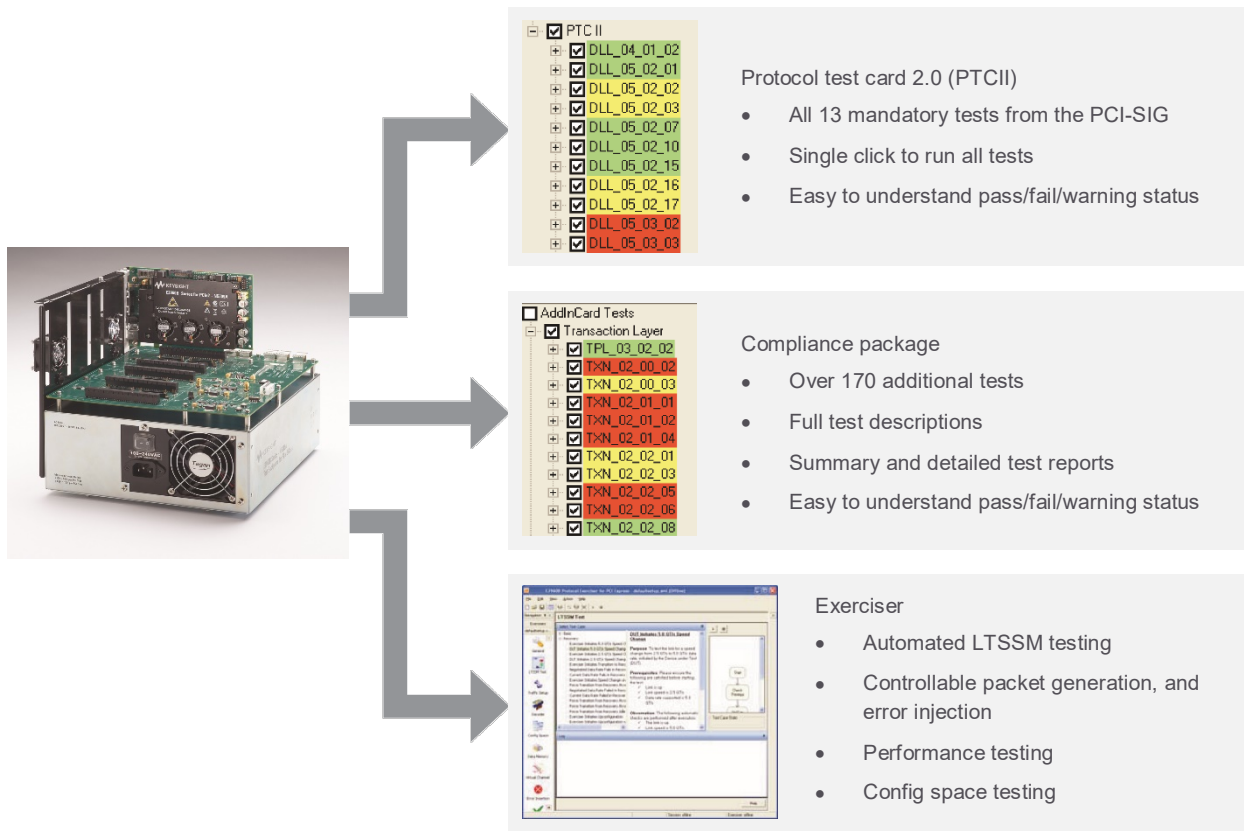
PTC II
DLL_04_01_02
DLL_05_02_01
DLL_05_02_02
DLL_05_02_03
DLL_05_02_07
DLL_05_02_10
DLL_05_02_15
DLL_05_02_16
DLL_05_02_17
DLL_05_03_02
DLL_05_03_03

Protocol test card 2.0 (PTCII)

- All 13 mandatory tests from the PCI-SIG
- Single click to run all tests
- Easy to understand pass/fail/warning status

AddInCard Tests
Transaction Layer
TPL_03_02_02
TXN_02_00_02
TXN_02_00_03
TXN_02_01_01
TXN_02_01_02
TXN_02_01_04
TXN_02_02_01
TXN_02_02_03
TXN_02_02_05
TXN_02_02_06
TXN_02_02_08

Compliance package

- Over 170 additional tests
- Full test descriptions
- Summary and detailed test reports
- Easy to understand pass/fail/warning status

Exerciser

- Automated LTSSM testing
- Controllable packet generation, and error injection
- Performance testing
- Config space testing